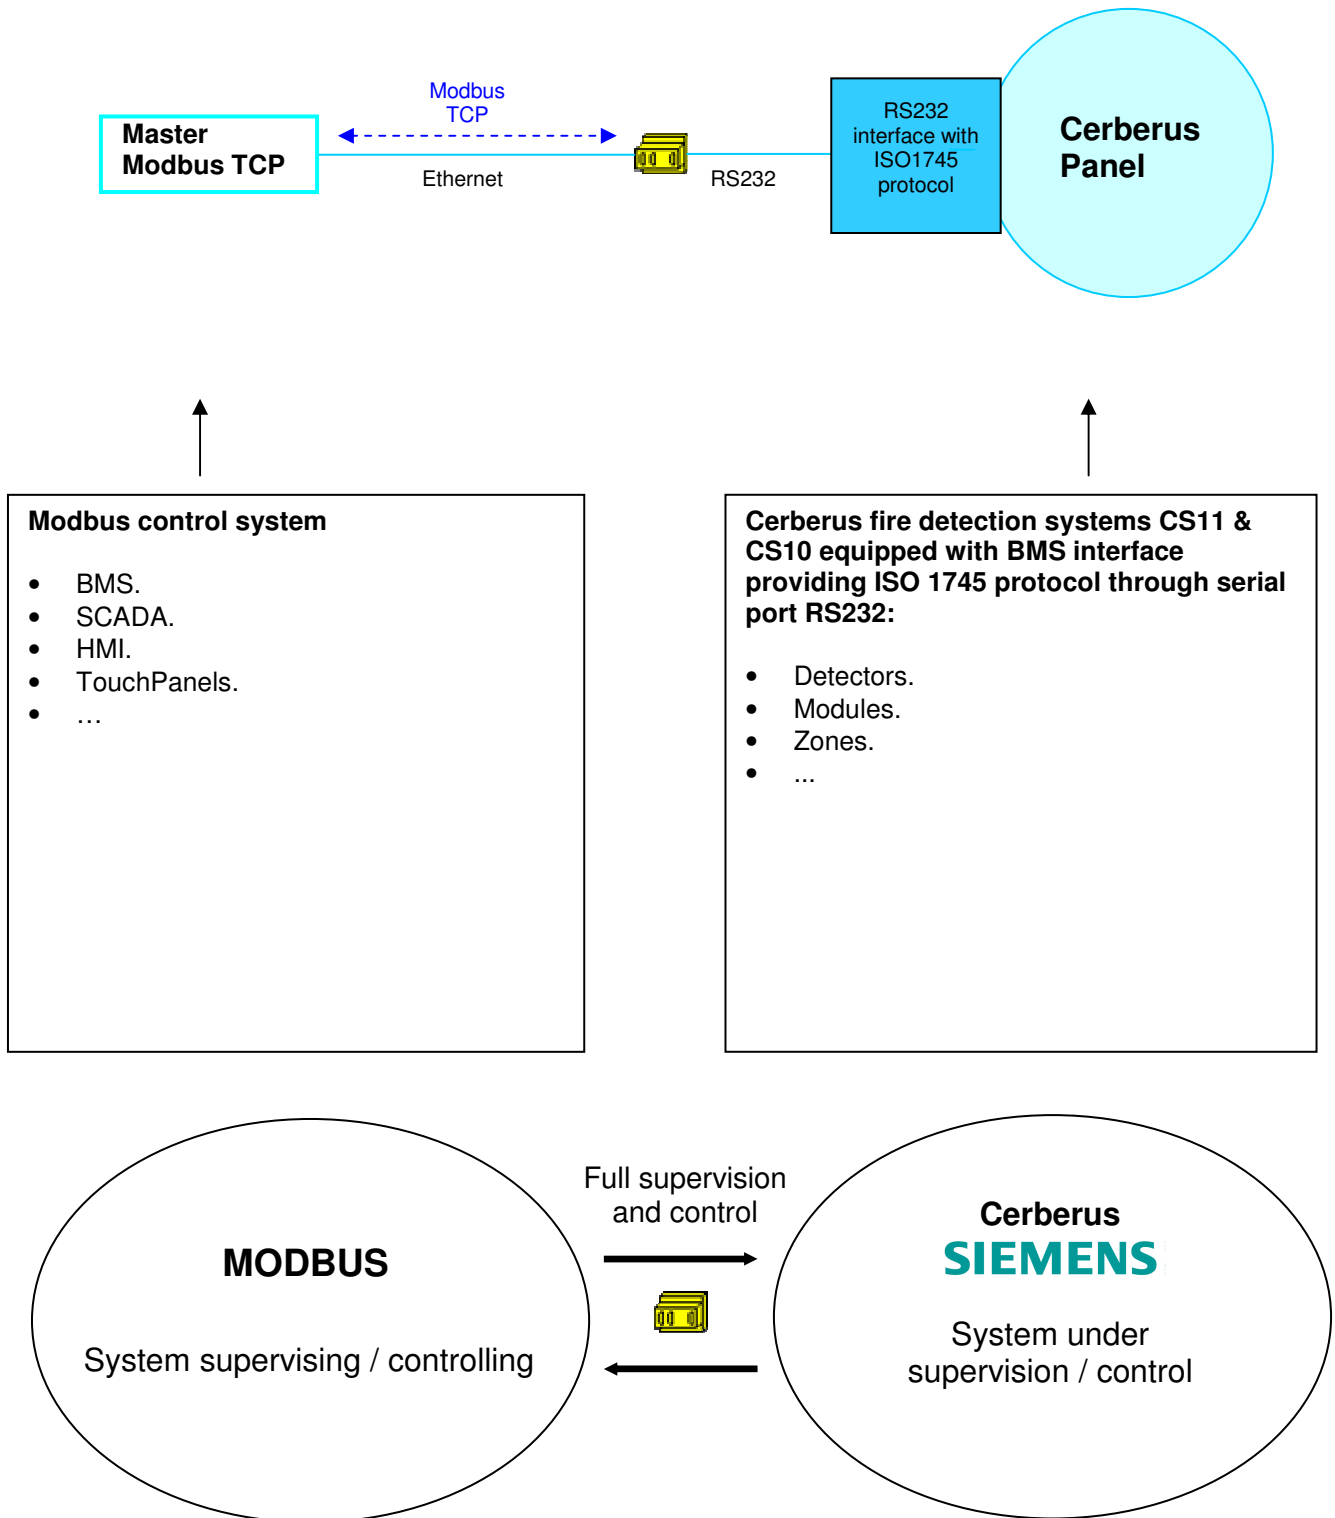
Master Modbus TCP

Modbus TCP

Ethernet

RS232

RS232 interface with ISO1745 protocol

Cerberus Panel

Modbus control system

- BMS.
- SCADA.
- HMI.
- TouchPanels.
- …

Cerberus fire detection systems CS11 & CS10 equipped with BMS interface providing ISO 1745 protocol through serial port RS232:

- Detectors.
- Modules.
- Zones.
- ...

MODBUS

System supervising / controlling

Full supervision and control

Cerberus

SIEMENS

System under supervision / control